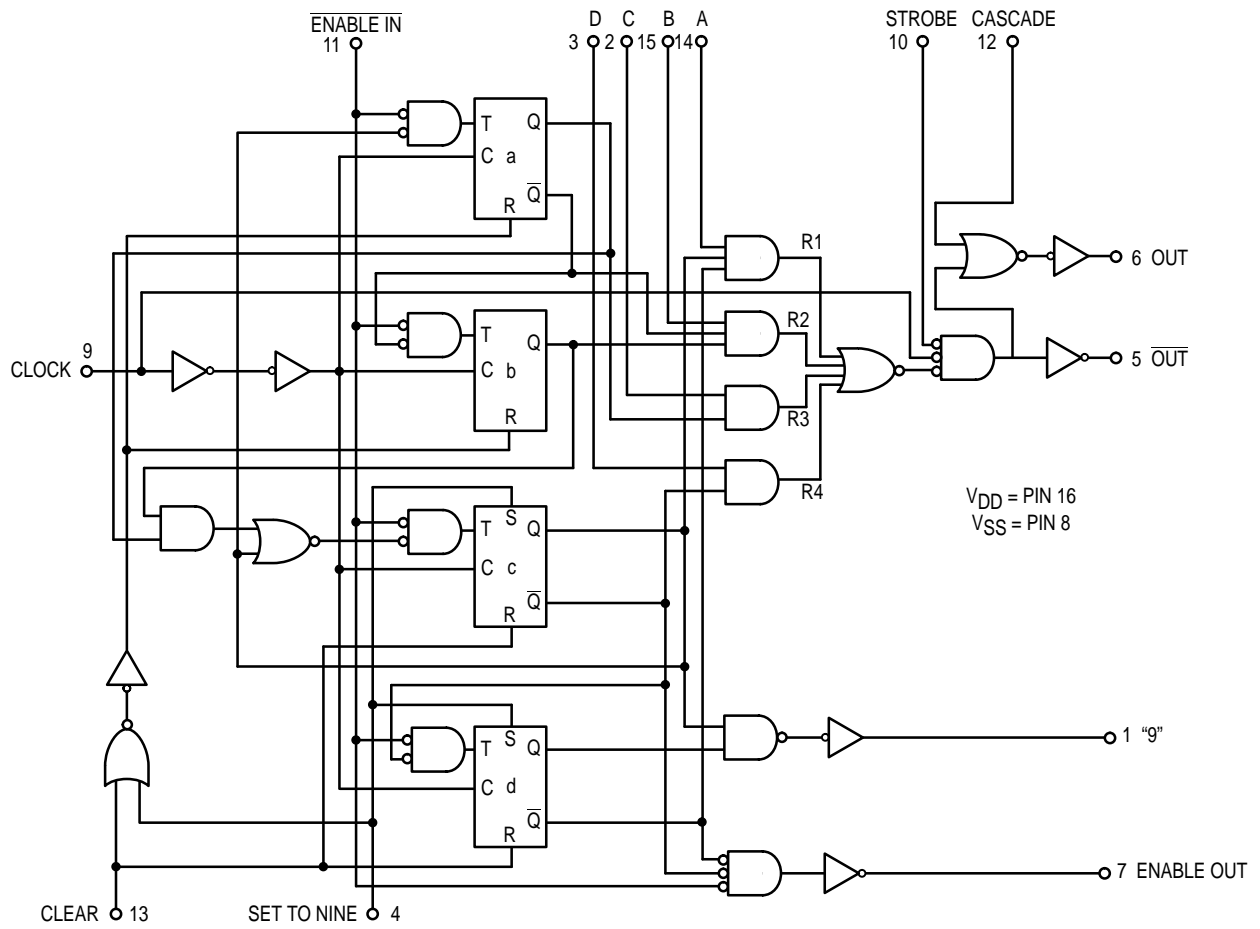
$\overline{\text{ENABLE IN}}$
11

D C B A
3 2 15 14

STROBE CASCADE
10 12

T Q
C a
$\overline{Q}$
R

R1
R2
R3
R4

6 OUT
5 $\overline{\text{OUT}}$

CLOCK 9

T Q
C b
R

T S Q
C c
$\overline{Q}$
R

$V_{DD}$ = PIN 16
$V_{SS}$ = PIN 8

T S Q
C d
$\overline{Q}$
R

1 "9"

7 ENABLE OUT

CLEAR 13
SET TO NINE 4